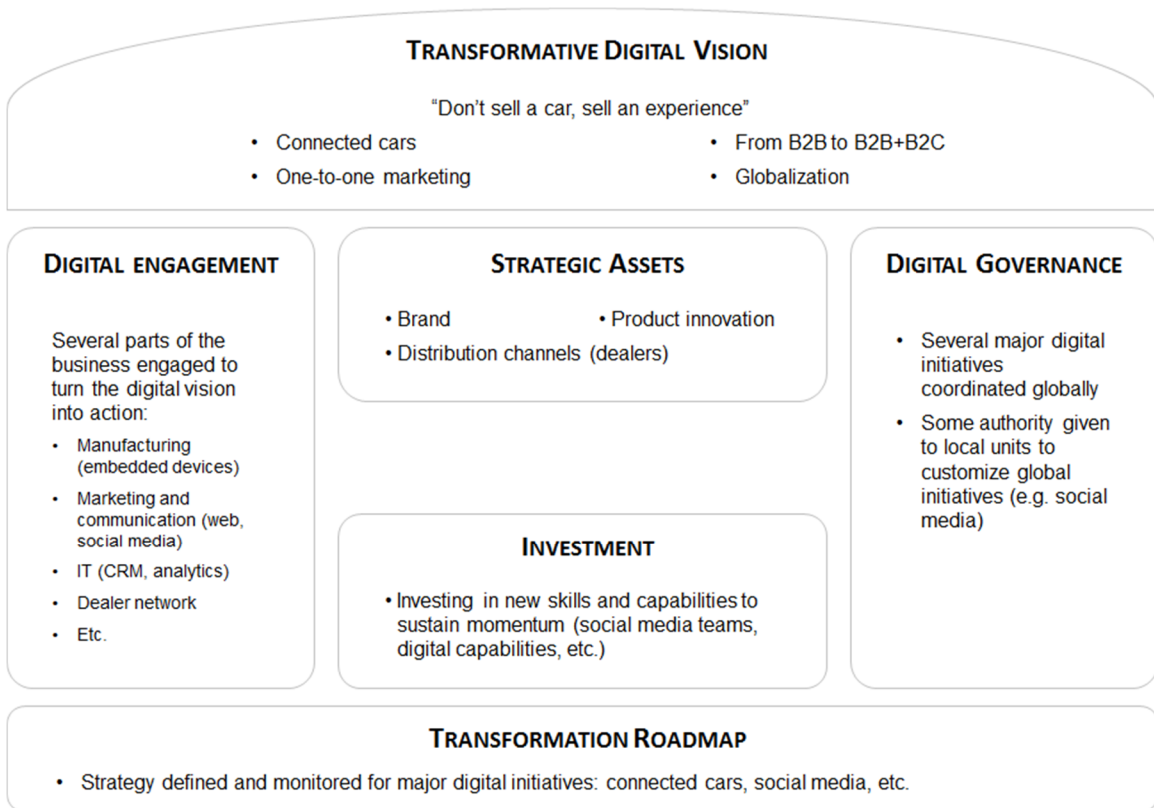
TRANSFORMATIVE DIGITAL VISION

"Don't sell a car, sell an experience"

• Connected cars
• One-to-one marketing
• From B2B to B2B+B2C
• Globalization

DIGITAL ENGAGEMENT

Several parts of the business engaged to turn the digital vision into action:

• Manufacturing (embedded devices)
• Marketing and communication (web, social media)
• IT (CRM, analytics)
• Dealer network
• Etc.

STRATEGIC ASSETS

• Brand
• Product innovation
• Distribution channels (dealers)

INVESTMENT

• Investing in new skills and capabilities to sustain momentum (social media teams, digital capabilities, etc.)

DIGITAL GOVERNANCE

• Several major digital initiatives coordinated globally
• Some authority given to local units to customize global initiatives (e.g. social media)

TRANSFORMATION ROADMAP

• Strategy defined and monitored for major digital initiatives: connected cars, social media, etc.